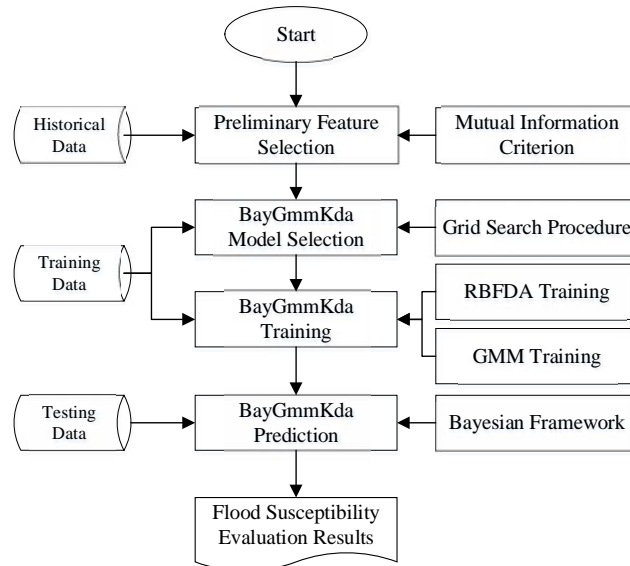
Start

Historical Data

Preliminary Feature Selection

Mutual Information Criterion

Training Data

BayGmmKda Model Selection

Grid Search Procedure

BayGmmKda Training

RBFDA Training

GMM Training

Testing Data

BayGmmKda Prediction

Bayesian Framework

Flood Susceptibility Evaluation Results